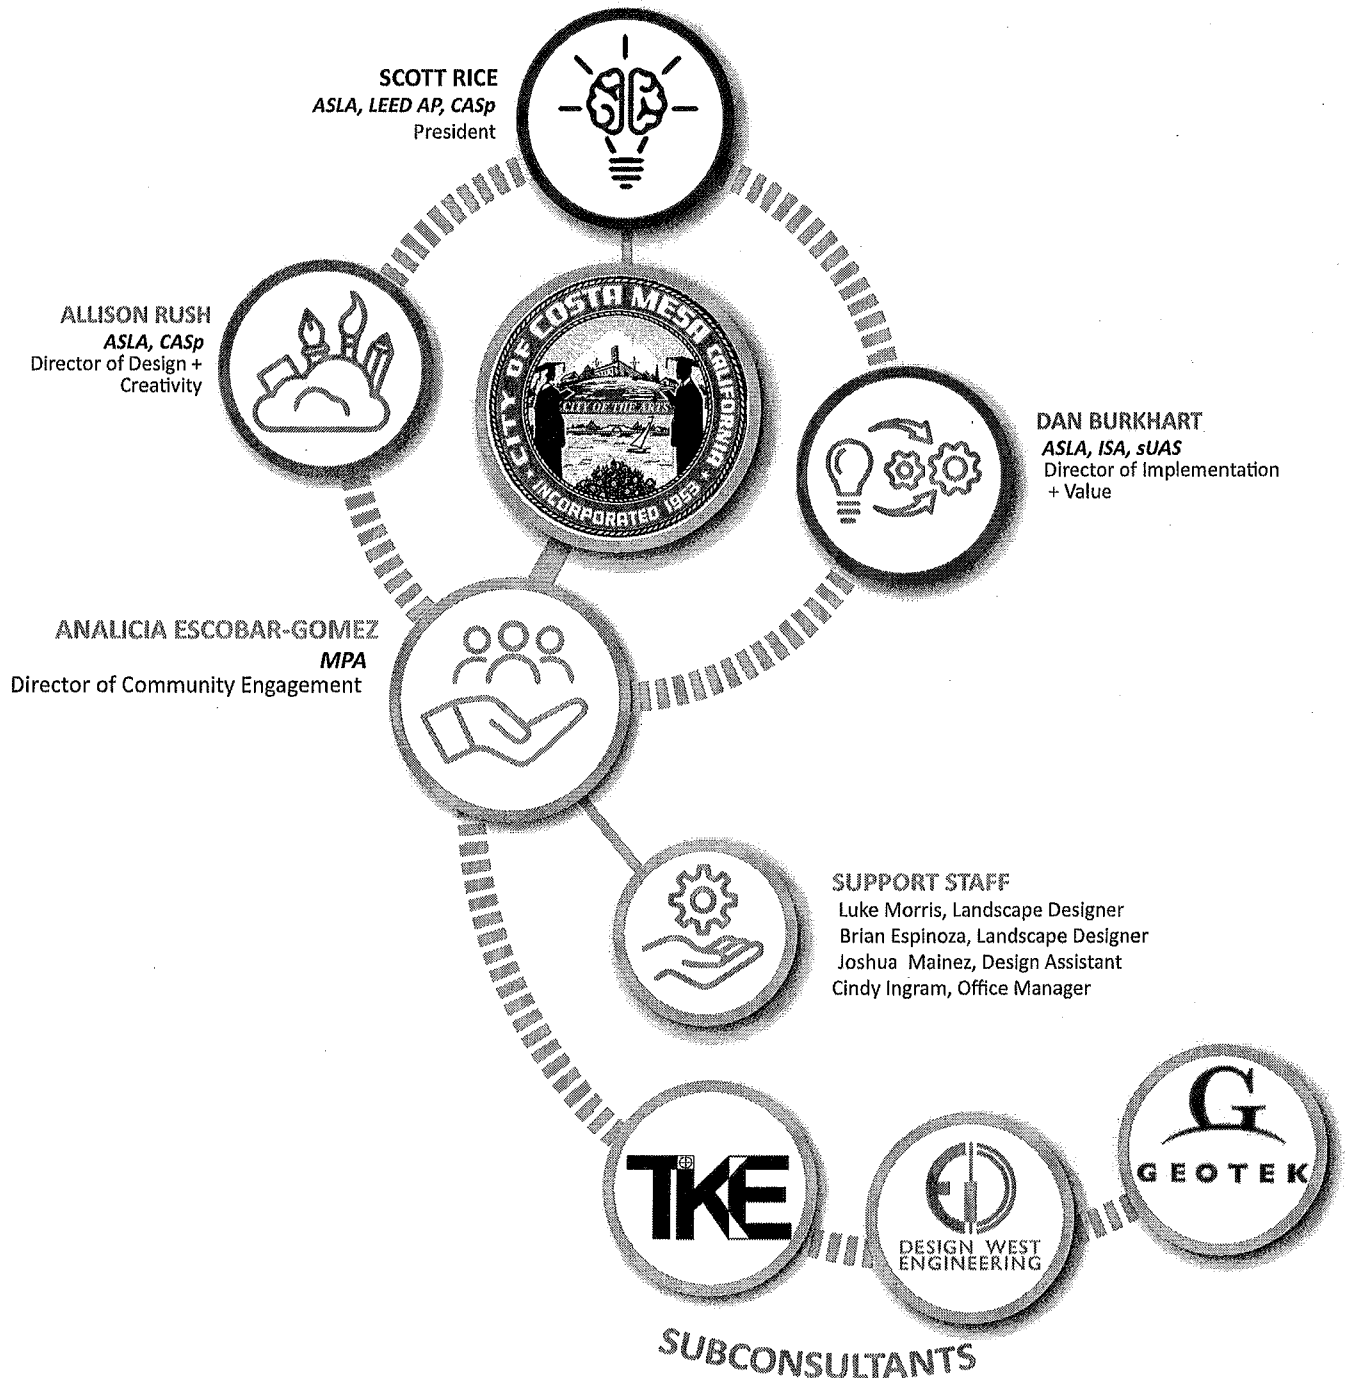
SCOTT RICE
ASLA, LEED AP, CASp
President

ALLISON RUSH
ASLA, CASp
Director of Design + Creativity

CITY OF COSTA MESA CALIFORNIA
CITY OF THE ARTS
INCORPORATED 1953

DAN BURKHART
ASLA, ISA, sUAS
Director of Implementation + Value

ANALICIA ESCOBAR-GOMEZ
MPA
Director of Community Engagement

SUPPORT STAFF
Luke Morris, Landscape Designer
Brian Espinoza, Landscape Designer
Joshua Mainez, Design Assistant
Cindy Ingram, Office Manager

TKE

DESIGN WEST ENGINEERING

G
GEOTEK

SUBCONSULTANTS